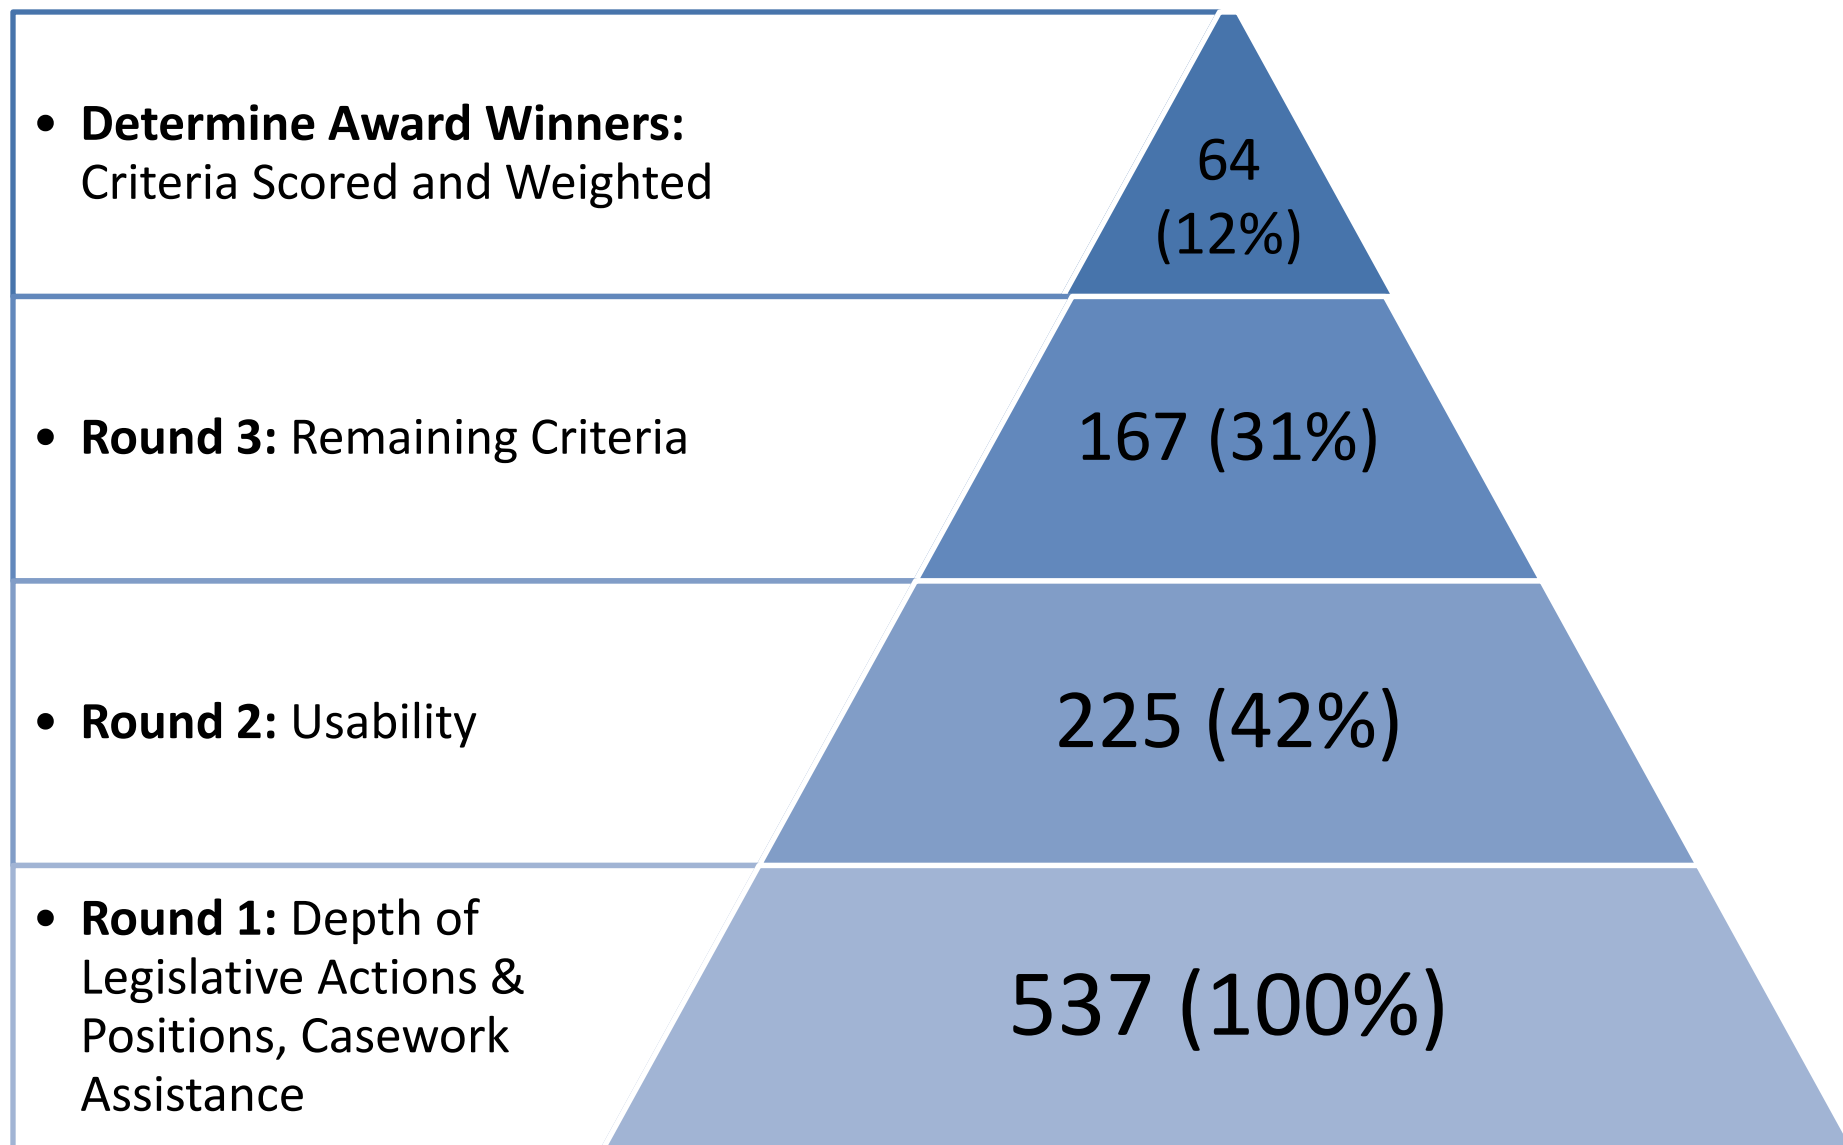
• **Determine Award Winners:** Criteria Scored and Weighted

64 (12%)

• **Round 3:** Remaining Criteria

167 (31%)

• **Round 2:** Usability

225 (42%)

• **Round 1:** Depth of Legislative Actions & Positions, Casework Assistance

537 (100%)